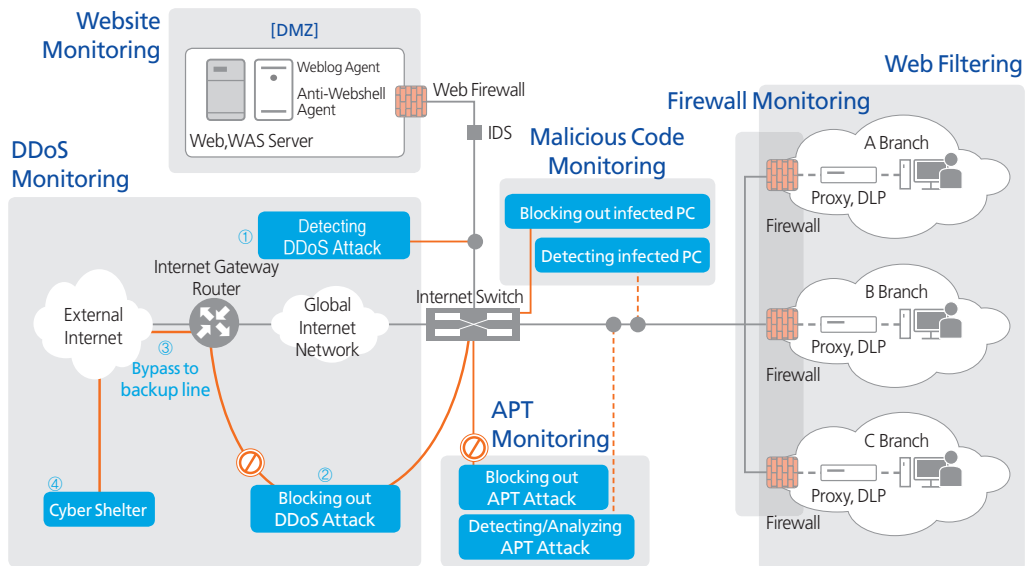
Website Monitoring

[DMZ]

Weblog Agent

Anti-Webshell Agent

Web,WAS Server

Web Firewall

IDS

Web Filtering

Firewall Monitoring

Malicious Code Monitoring

DDoS Monitoring

① Detecting DDoS Attack

Blocking out infected PC

Detecting infected PC

A Branch

Proxy, DLP

Firewall

Internet Gateway Router

External Internet

Global Internet Network

Internet Switch

B Branch

Proxy, DLP

Firewall

③ Bypass to backup line

APT Monitoring

C Branch

Proxy, DLP

Firewall

④ Cyber Shelter

② Blocking out DDoS Attack

Blocking out APT Attack

Detecting/Analyzing APT Attack